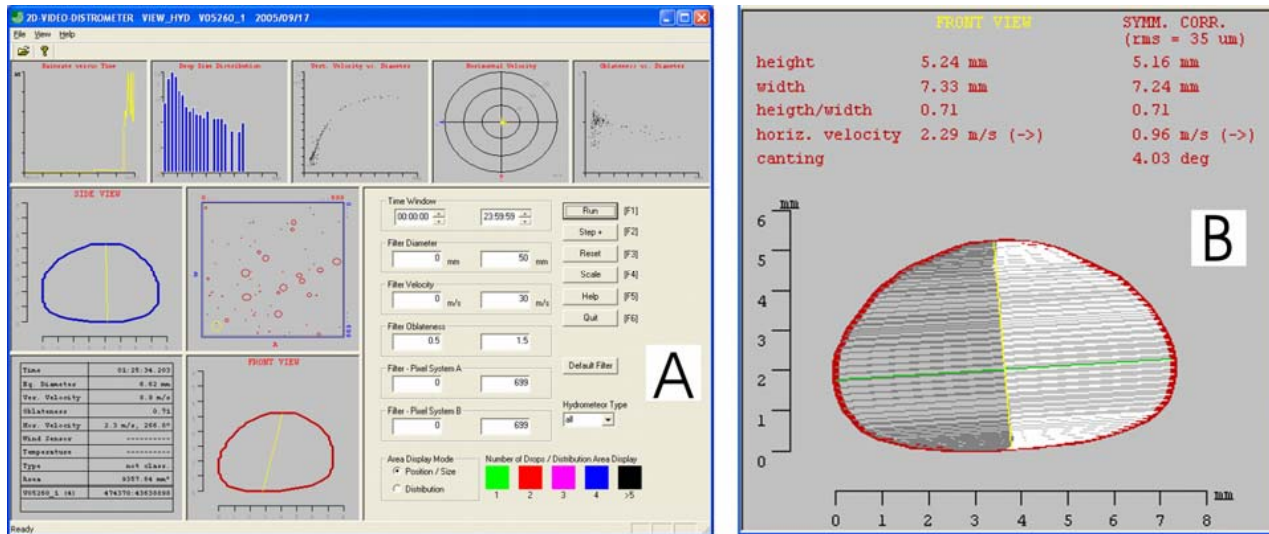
2D-VIDEO-DISTROMETER VIEW_HYD V05260_1 2005/09/17

File View Help

Rainrate versus Time

Drop Size Distribution

Vert. Velocity vs. Diameter

Horizontal Velocity

Oblateness vs. Diameter

SIDE VIEW

FRONT VIEW

| Time | 01:25:34.203 |
|---|---|
| Eq. Diameter | 6.62 mm |
| Ver. Velocity | 8.8 m/s |
| Oblateness | 0.71 |
| Hor. Velocity | 2.3 m/s, 266.0° |
| Wind Sensor | ---------- |
| Temperature | ---------- |
| Type | not class. |
| Area | 9357.94 mm² |
| V05260_1 (6) | 474370:43638888 |

Time Window
00:00:00
23:59:59

Filter Diameter
0 mm
50 mm

Filter Velocity
0 m/s
30 m/s

Filter Oblateness
0.5
1.5

Filter - Pixel System A
0
699

Filter - Pixel System B
0
699

Run [F1]
Step + [F2]
Reset [F3]
Scale [F4]
Help [F5]
Quit [F6]

Default Filter

Hydrometeor Type
all

Area Display Mode
Position / Size
Distribution

Number of Drops / Distribution Area Display
1 2 3 4 >5

A

Ready

FRONT VIEW SYMM. CORR.
(rms = 35 um)

| height | 5.24 mm | 5.16 mm |
|---|---|---|
| width | 7.33 mm | 7.24 mm |
| heigth/width | 0.71 | 0.71 |
| horiz. velocity | 2.29 m/s (->) | 0.96 m/s (->) |
| canting | | 4.03 deg |

mm
6
5
4
3
2
1
0

B

mm
0 1 2 3 4 5 6 7 8